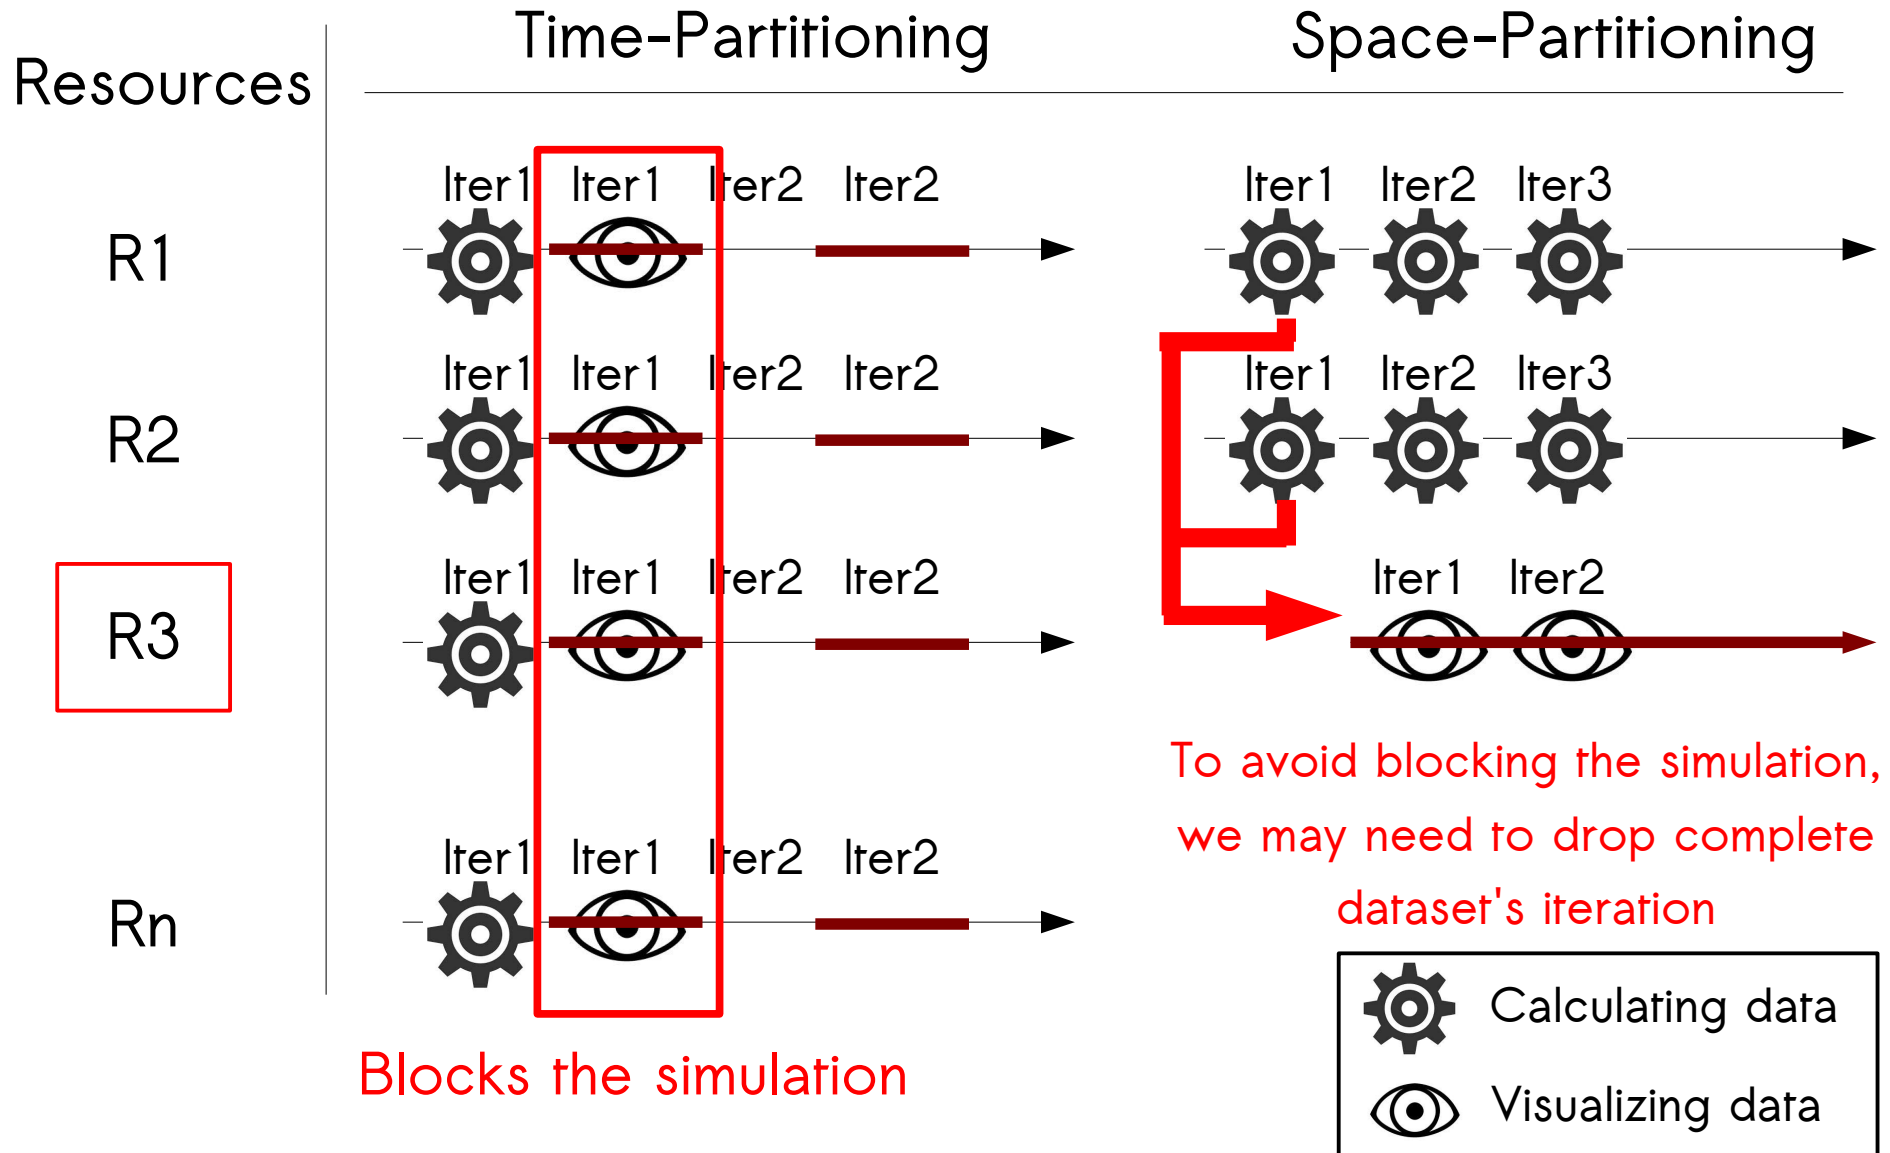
Resources

Time-Partitioning

Space-Partitioning

R1

Iter1 Iter1 Iter2 Iter2

Iter1 Iter2 Iter3

R2

Iter1 Iter1 Iter2 Iter2

Iter1 Iter2 Iter3

R3

Iter1 Iter1 Iter2 Iter2

Iter1 Iter2

Rn

Iter1 Iter1 Iter2 Iter2

To avoid blocking the simulation, we may need to drop complete dataset's iteration

Blocks the simulation

Calculating data

Visualizing data